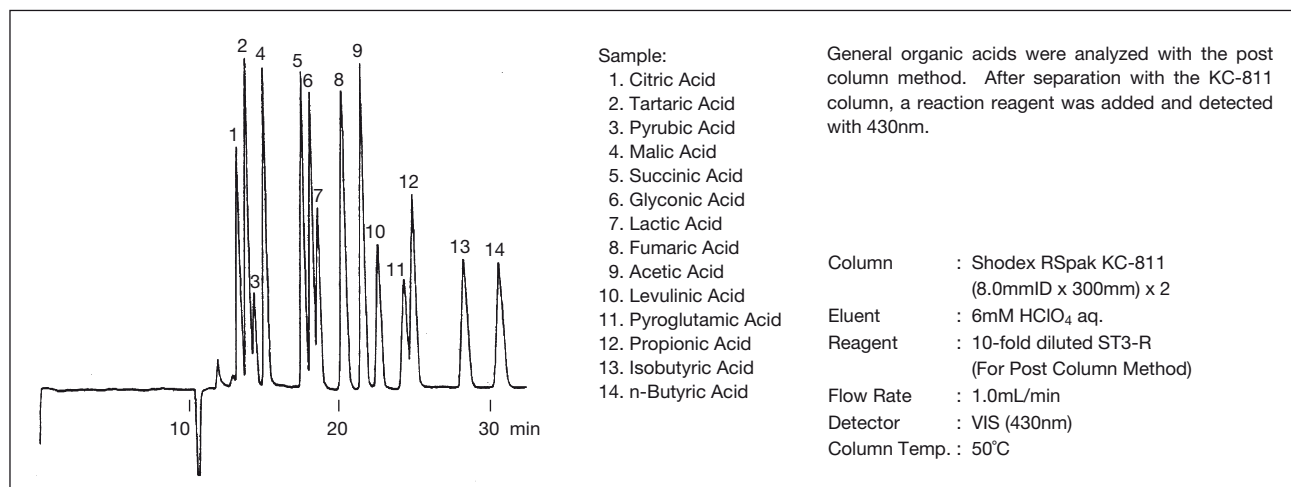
2 4 5 6 8 9 1 7 12 3 10 11 13 14

10 20 30 min

Sample:
1. Citric Acid
2. Tartaric Acid
3. Pyrubic Acid
4. Malic Acid
5. Succinic Acid
6. Glyconic Acid
7. Lactic Acid
8. Fumaric Acid
9. Acetic Acid
10. Levulinic Acid
11. Pyroglutamic Acid
12. Propionic Acid
13. Isobutyric Acid
14. n-Butyric Acid

General organic acids were analyzed with the post column method. After separation with the KC-811 column, a reaction reagent was added and detected with 430nm.

Column : Shodex RSpak KC-811 (8.0mmID x 300mm) x 2
Eluent : 6mM $HClO_4$ aq.
Reagent : 10-fold diluted ST3-R (For Post Column Method)
Flow Rate : 1.0mL/min
Detector : VIS (430nm)
Column Temp. : 50˚C